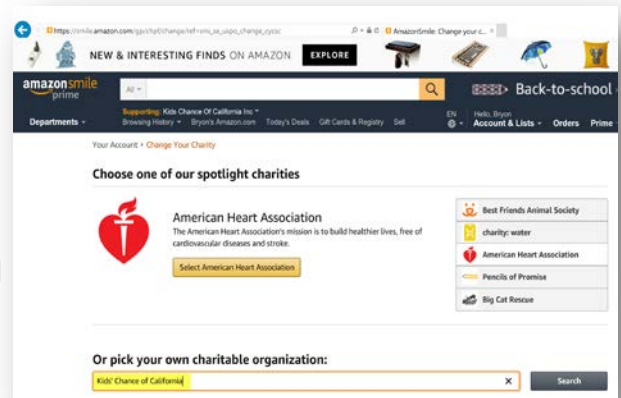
https://smile.amazon.com/gp/chpf/change/ref=smi_se_uspo_change_cycsc
AmazonSmile: Change your c... ×

NEW & INTERESTING FINDS ON AMAZON EXPLORE

amazonsmile prime
All
Back-to-school
Supporting: Kids Chance Of California Inc
Departments
Browsing History
Bryon's Amazon.com
Today's Deals
Gift Cards & Registry
Sell
EN
Hello, Bryon
Account & Lists
Orders
Prime

Your Account › Change Your Charity

Choose one of our spotlight charities

American Heart Association
The American Heart Association's mission is to build healthier lives, free of cardiovascular diseases and stroke.
Select American Heart Association

Best Friends Animal Society
charity: water
American Heart Association
Pencils of Promise
Big Cat Rescue

Or pick your own charitable organization:
Kids' Chance of California
×
Search